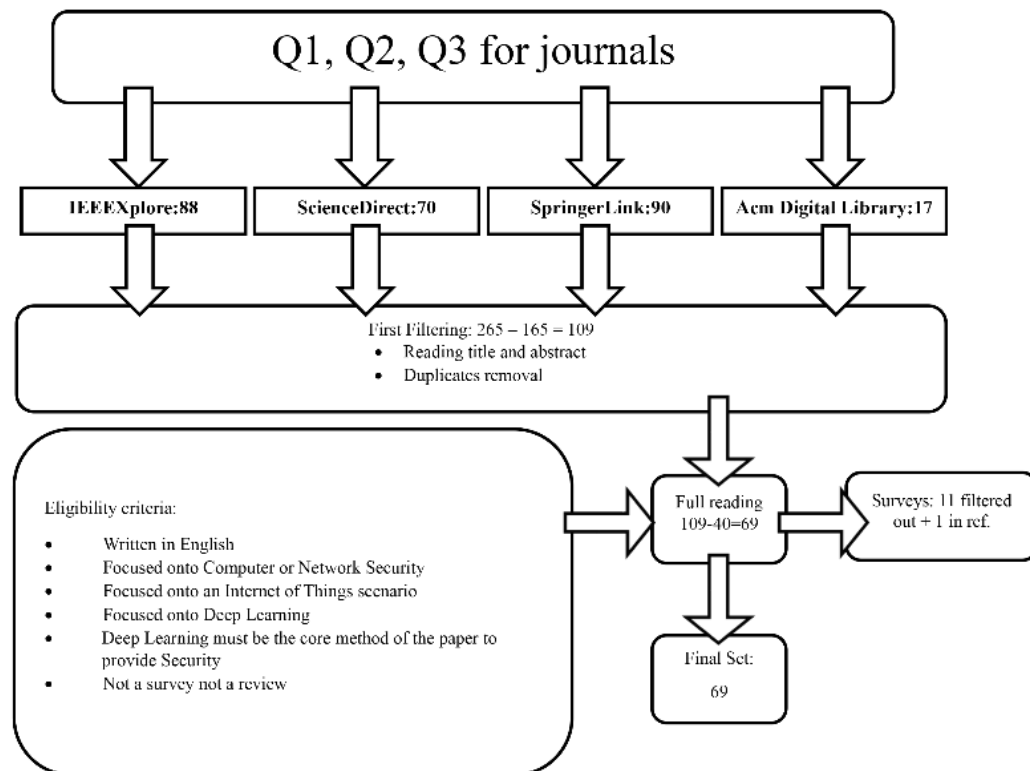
Q1, Q2, Q3 for journals

IEEEXplore:88

ScienceDirect:70

SpringerLink:90

Acm Digital Library:17

First Filtering: 265 – 165 = 109
- Reading title and abstract
- Duplicates removal

Eligibility criteria:
- Written in English
- Focused onto Computer or Network Security
- Focused onto an Internet of Things scenario
- Focused onto Deep Learning
- Deep Learning must be the core method of the paper to provide Security
- Not a survey not a review

Full reading 109-40=69

Surveys: 11 filtered out + 1 in ref.

Final Set:
69